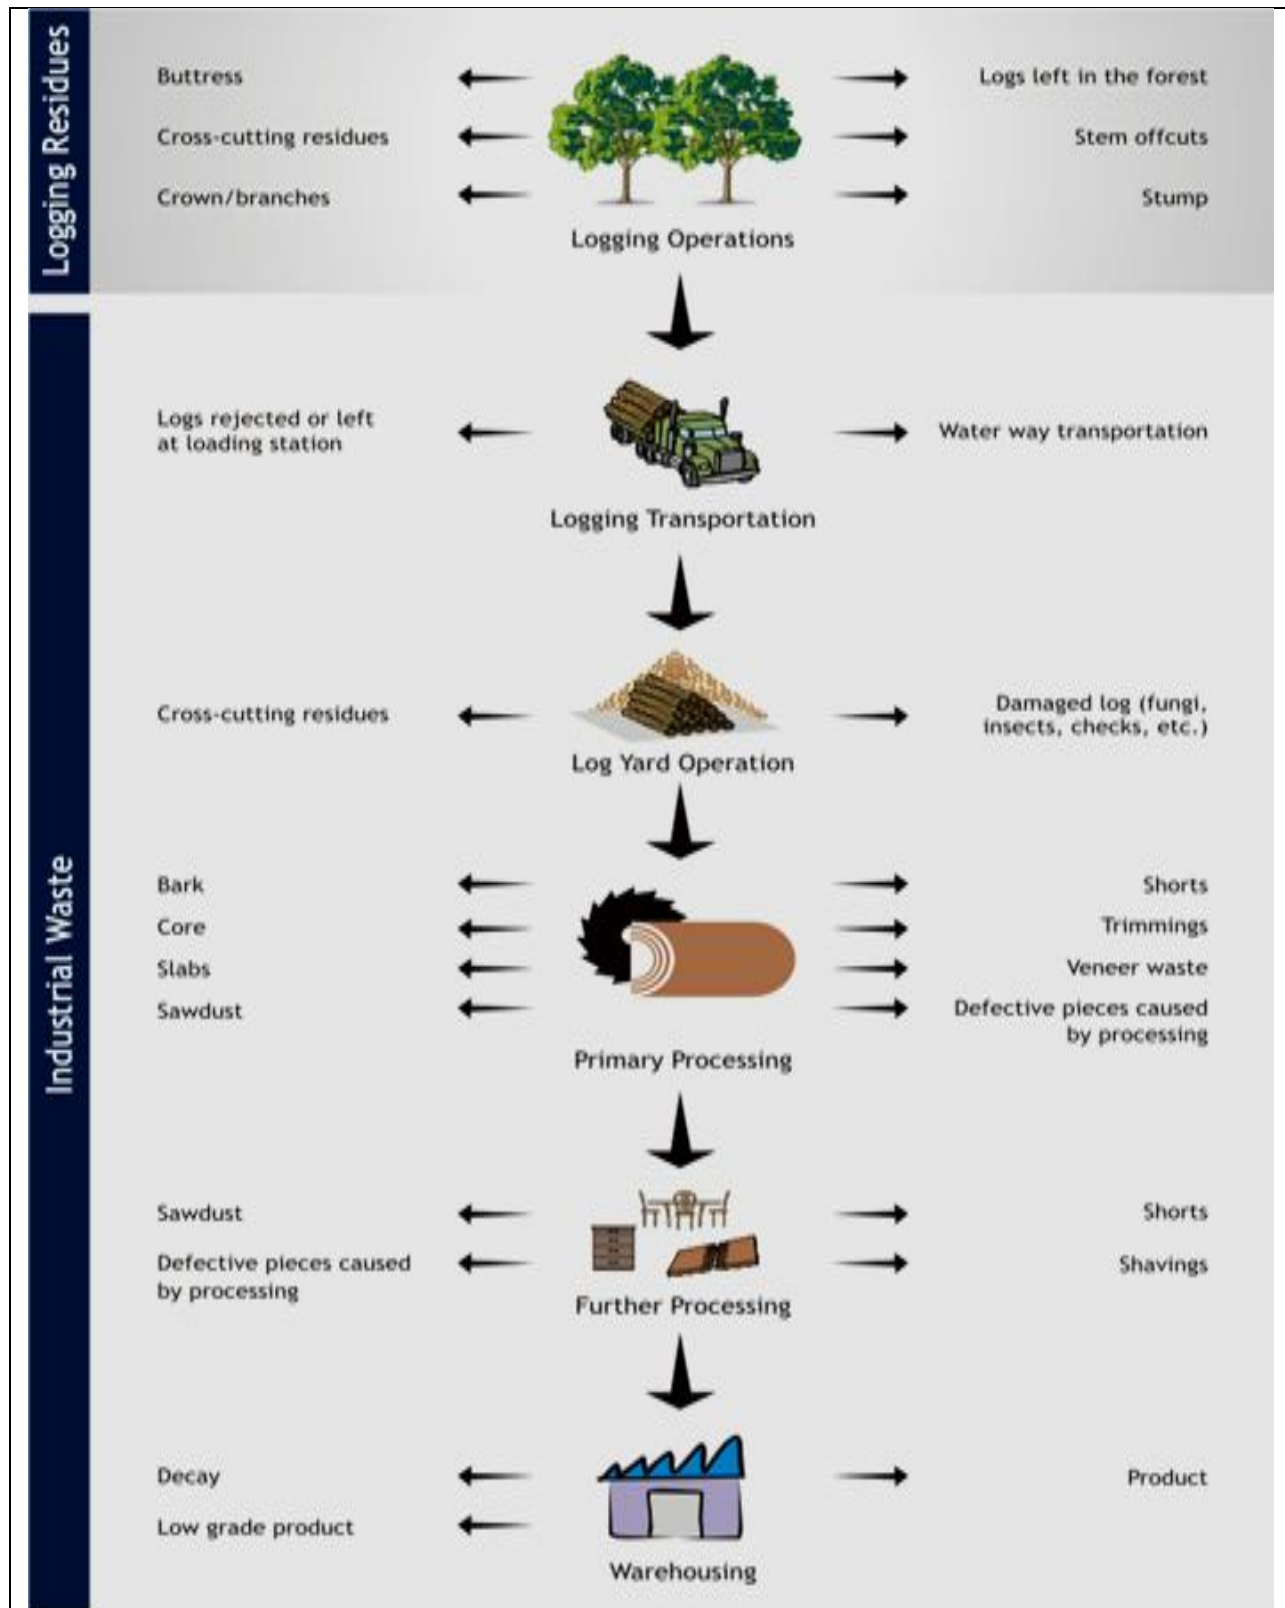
Logging Residues

Buttress
Cross-cutting residues
Crown/branches

Logs left in the forest
Stem offcuts
Stump

Logging Operations

Industrial Waste

Logs rejected or left at loading station

Water way transportation

Logging Transportation

Cross-cutting residues

Damaged log (fungi, insects, checks, etc.)

Log Yard Operation

Bark
Core
Slabs
Sawdust

Shorts
Trimmings
Veneer waste
Defective pieces caused by processing

Primary Processing

Sawdust
Defective pieces caused by processing

Shorts
Shavings

Further Processing

Decay
Low grade product

Product

Warehousing